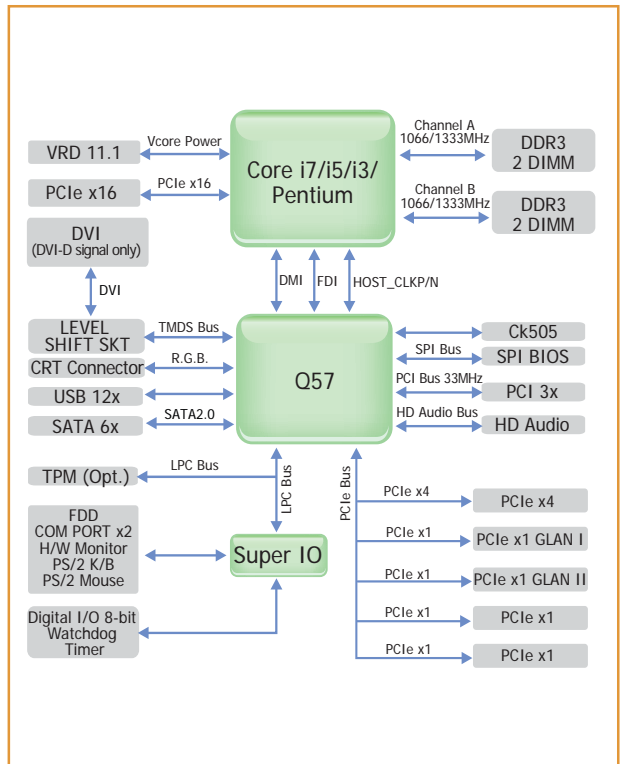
VRD 11.1
Vcore Power
Core i7/i5/i3/ Pentium
Channel A 1066/1333MHz
DDR3 2 DIMM
PCIe x16
PCIe x16
Channel B 1066/1333MHz
DDR3 2 DIMM
DVI (DVI-D signal only)
DVI
DMI
FDI
HOST_CLKP/N
LEVEL SHIFT SKT
TMDS Bus
Q57
Ck505
SPI Bus
SPI BIOS
CRT Connector
R.G.B.
PCI Bus 33MHz
PCI 3x
USB 12x
SATA 6x
SATA2.0
HD Audio Bus
HD Audio
TPM (Opt.)
LPC Bus
LPC Bus
PCIe Bus
PCIe x4
PCIe x4
FDD COM PORT x2 H/W Monitor PS/2 K/B PS/2 Mouse
Super IO
PCIe x1
PCIe x1 GLAN I
PCIe x1
PCIe x1 GLAN II
Digital I/O 8-bit Watchdog Timer
PCIe x1
PCIe x1
PCIe x1
PCIe x1